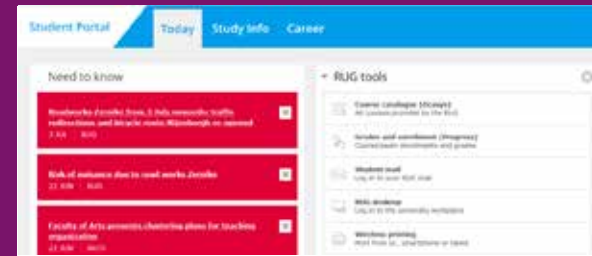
Student Portal

Today

Study info

Career

Need to know

Roadworks Zernike from 1 July onwards: traffic redirections and bicycle route Nijenborgh re-opened

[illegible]

Risk of nuisance due to road works Zernike

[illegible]

Faculty of Arts presents clustering plans for teaching organization

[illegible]

RUG tools

Course Catalogue (Ocasys)

All courses provided by the RUG

Grades and enrollment (Progress)

Course/exam enrollments and grades

Student mail

Log in to your RUG mail

RUG desktop

Log in to the university workplace

Wireless printing

Print from pc, smartphone or tablet